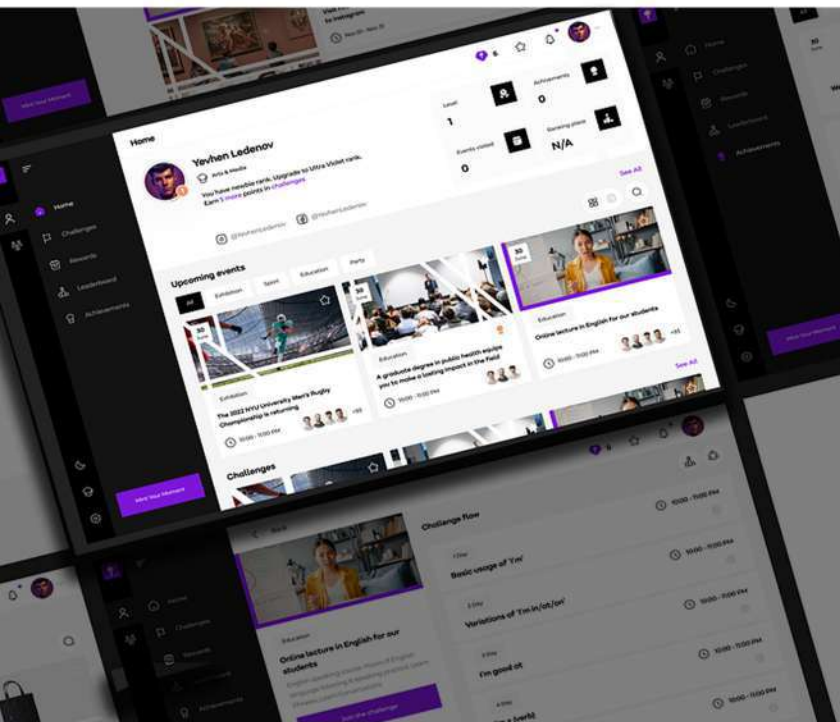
Home

Yevhen Ledenov

Arts & Media

You have newbie rank. Upgrade to Ultra Violet rank. Earn 5 more points in challenges

@Yevhenledenov

@Yevhenledenov

Level
1

Achievements
0

Events visited
0

Ranking place
N/A

See All

Home
Challenges
Rewards
Leaderboard
Achievements

Upcoming events

All
Exhibition
Sport
Education
Party

30 June

Exhibition

The 2022 NYU University Men's Rugby Championship is returning

+86

10:00 - 11:00 PM

30 June

Education

A graduate degree in public health equips you to make a lasting impact in the field

10:00 - 11:00 PM

30 June

Education

Online lecture in English for our students

+81

10:00 - 11:00 PM

See All

Challenges

Mint Your Moment

Mint Your Moment

Mint Your Moment

Challenge flow

Back

1 Day
Basic usage of 'I'm'

10:00 - 11:00 PM

2 Day
Variations of 'I'm in/at/on'

10:00 - 11:00 PM

3 Day
I'm good at

10:00 - 11:00 PM

4 Day
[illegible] world

10:00 - 11:00 PM

10:00 - 11:00 PM

Education

Online lecture in English for our students

Join the challenge

Home
Challenges
Rewards
Achievements

Nov 20 - Nov 21